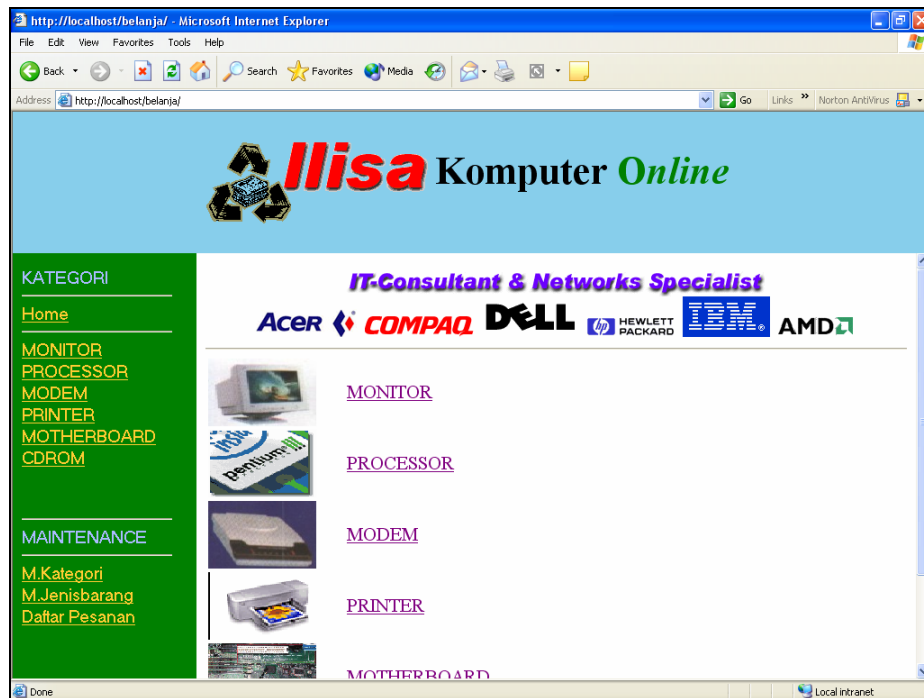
http://localhost/belanja/ - Microsoft Internet Explorer

File Edit View Favorites Tools Help

Back Search Favorites Media

Address http://localhost/belanja/ Go Links Norton AntiVirus

Ilisa Komputer Online

KATEGORI

Home

MONITOR
PROCESSOR
MODEM
PRINTER
MOTHERBOARD
CDROM

MAINTENANCE

M.Kategori
M.Jenisbarang
Daftar Pesanan

IT-Consultant & Networks Specialist

ACER COMPAQ DELL HEWLETT PACKARD IBM AMD

intel pentium III

MONITOR

PROCESSOR

MODEM

PRINTER

MOTHERBOARD

Done

Local intranet